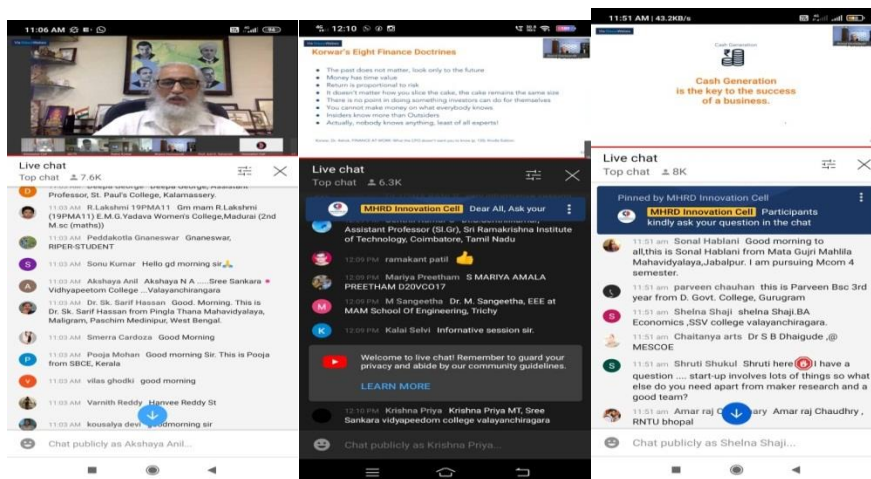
11:06 AM

Live chat
Top chat 7.6K

Deepa George Deepa George, Assistant Professor, St. Paul's College, Kalamassery.

11:03 AM R.Lakshmi (19PMA11) Gm mam R.Lakshmi (19PMA11) E.M.G.Yadava Women's College,Madurai (2nd M.sc (maths))

11:03 AM Peddakotla Gnaneswar Gnaneswar, RIPER-STUDENT

11:03 AM Sonu Kumar Hello gd morning sir🙏

11:03 AM Akshaya Anil Akshaya N A .....Sree Sankara Vidhyapeetom College ...Valayanchiragara

11:03 AM Dr. Sk. Sarif Hassan Good. Morning. This is Dr. Sk. Sarif Hassan from Pingla Thana Mahavidyalaya, Maligram, Paschim Medinipur, West Bengal.

11:03 AM Smerra Cardoza Good Morning

11:03 AM Pooja Mohan Good morning Sir. This is Pooja from SBCE, Kerala

11:03 AM vilas ghodki good morning

11:03 AM Varnith Reddy Hanvee Reddy St

11:03 AM kousalya devi goodmorning sir

Chat publicly as Akshaya Anil...

12:10

Korwar's Eight Finance Doctrines

The past does not matter, look only to the future
Money has time value
Return is proportional to risk
It doesn't matter how you slice the cake, the cake remains the same size
There is no point in doing something investors can do for themselves
You cannot make money on what everybody knows
Insiders know more than Outsiders
Actually, nobody knows anything, least of all experts!

Live chat
Top chat 6.3K

MHRD Innovation Cell Dear All, Ask your

Assistant Professor (Sl.Gr), Sri Ramakrishna Institute of Technology, Coimbatore, Tamil Nadu

12:09 PM ramakant patil 👍

12:09 PM Mariya Preetham S MARIYA AMALA PREETHAM D20VC017

12:09 PM M Sangeetha Dr. M. Sangeetha, EEE at MAM School Of Engineering, Trichy

12:09 PM Kalai Selvi Informative session sir.

Welcome to live chat! Remember to guard your privacy and abide by our community guidelines.
LEARN MORE

12:10 PM Krishna Priya Krishna Priya MT, Sree Sankara vidyapeedom college valayanchiragara

Chat publicly as Krishna Priya...

11:51 AM | 43.2KB/s

Cash Generation
Cash Generation is the key to the success of a business.

Live chat
Top chat 8K

Pinned by MHRD Innovation Cell
MHRD Innovation Cell Participants kindly ask your question in the chat

11:51 am Sonal Hablani Good morning to all,this is Sonal Hablani from Mata Gujri Mahila Mahavidyalaya,Jabalpur. I am pursuing Mcom 4 semester.

11:51 am parveen chauhan this is Parveen Bsc 3rd year from D. Govt. College, Gurugram

11:51 am Shelna Shaji shelna Shaji.BA Economics ,SSV college valayanchiragara.

11:51 am Chaitanya arts Dr S B Dhaigude ,@ MESCOE

11:51 am Shruti Shukul Shruti here I have a question .... start-up involves lots of things so what else do you need apart from maker research and a good team?

11:51 am Amar raj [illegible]ary Amar raj Chaudhry , RNTU bhopal

Chat publicly as Shelna Shaji...